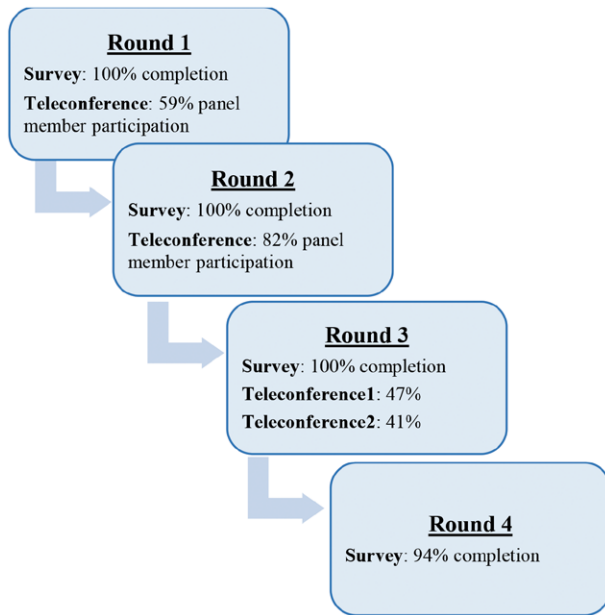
Round 1
Survey: 100% completion
Teleconference: 59% panel member participation

Round 2
Survey: 100% completion
Teleconference: 82% panel member participation

Round 3
Survey: 100% completion
Teleconference1: 47%
Teleconference2: 41%

Round 4
Survey: 94% completion